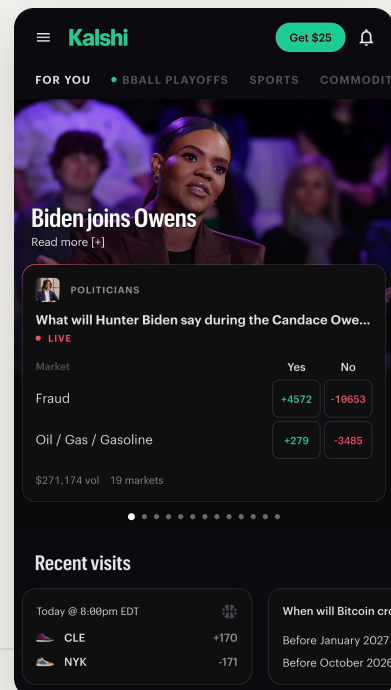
Kalshi
Get $25

FOR YOU
BBALL PLAYOFFS
SPORTS
COMMODIT

Biden joins Owens
Read more [+]

POLITICIANS
What will Hunter Biden say during the Candace Owe...
LIVE

| Market | Yes | No |
|---|---|---|
| Fraud | +4572 | -10653 |
| Oil / Gas / Gasoline | +279 | -3485 |

$271,174 vol 19 markets

Recent visits

Today @ 8:00pm EDT
CLE +170
NYK -171

When will Bitcoin cr
Before January 2027
Before October 2026